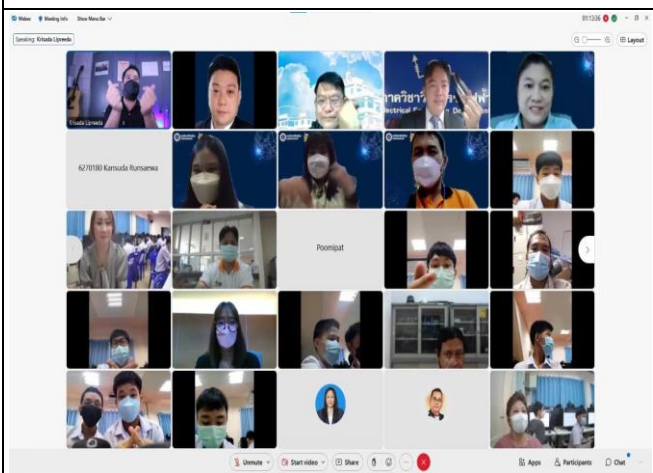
Webex Meeting Info Show Menu Bar

01:13:36

Speaking: Kritsada Lipneeda

Layout

Krisada Lipneeda

าควิชา
Electrical

6270180 Kansuda Runsaewa

Poomipat

Unmute Start video Share

Apps Participants Chat